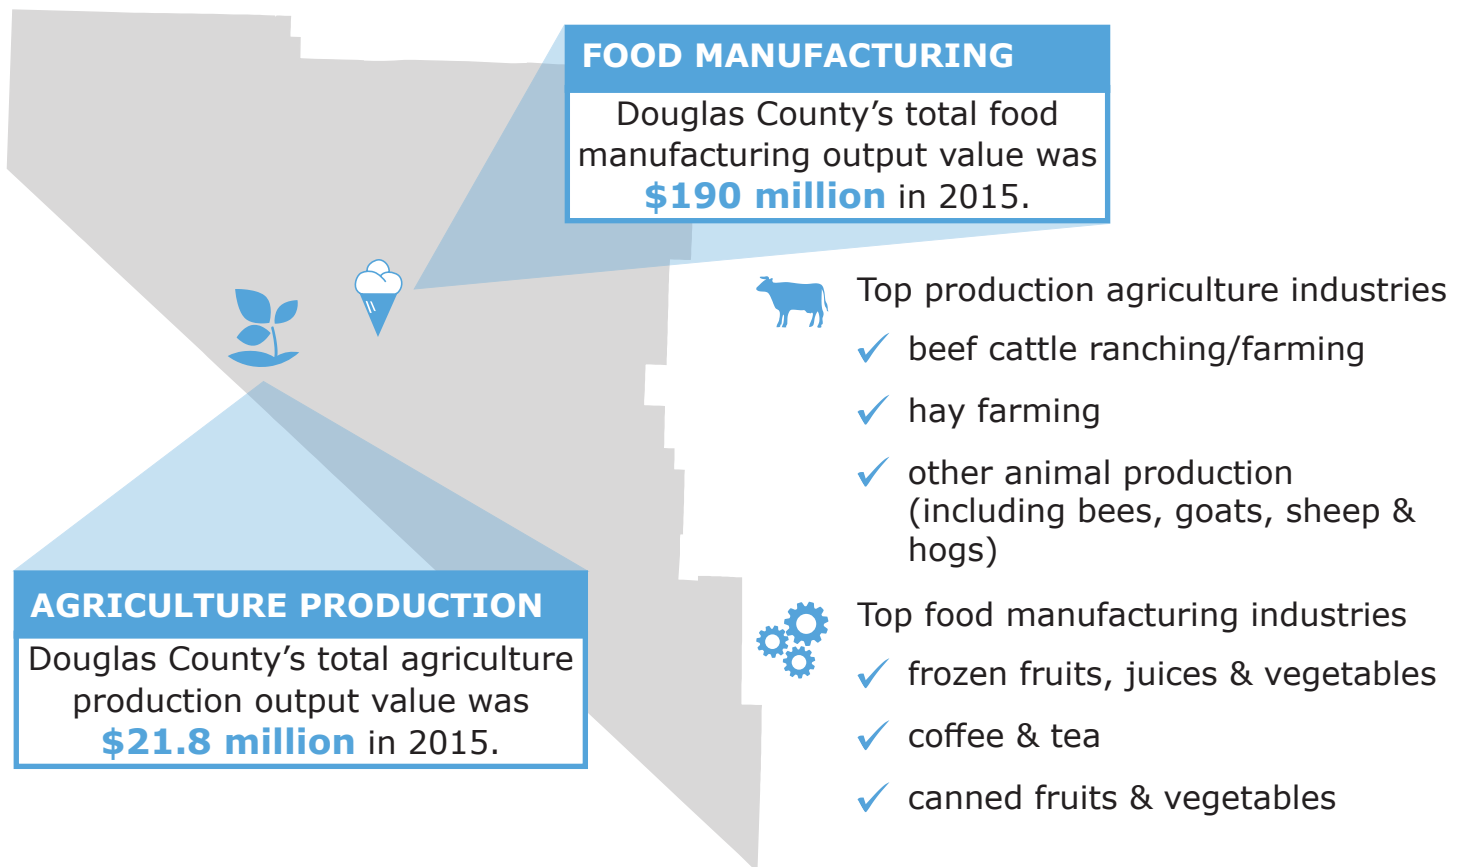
FOOD MANUFACTURING

Douglas County’s total food manufacturing output value was $190 million in 2015.

Top production agriculture industries

✓ beef cattle ranching/farming

✓ hay farming

✓ other animal production (including bees, goats, sheep & hogs)

Top food manufacturing industries

✓ frozen fruits, juices & vegetables

✓ coffee & tea

✓ canned fruits & vegetables

AGRICULTURE PRODUCTION

Douglas County’s total agriculture production output value was $21.8 million in 2015.